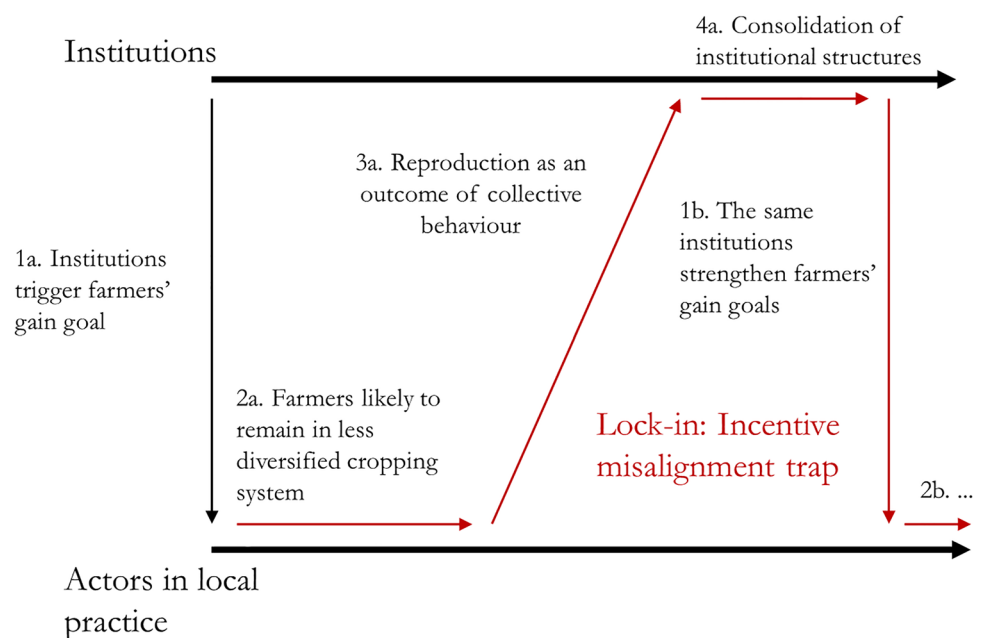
Institutions

4a. Consolidation of institutional structures

3a. Reproduction as an outcome of collective behaviour

1b. The same institutions strengthen farmers' gain goals

1a. Institutions trigger farmers' gain goal

2a. Farmers likely to remain in less diversified cropping system

Lock-in: Incentive misalignment trap

2b. ...

Actors in local practice